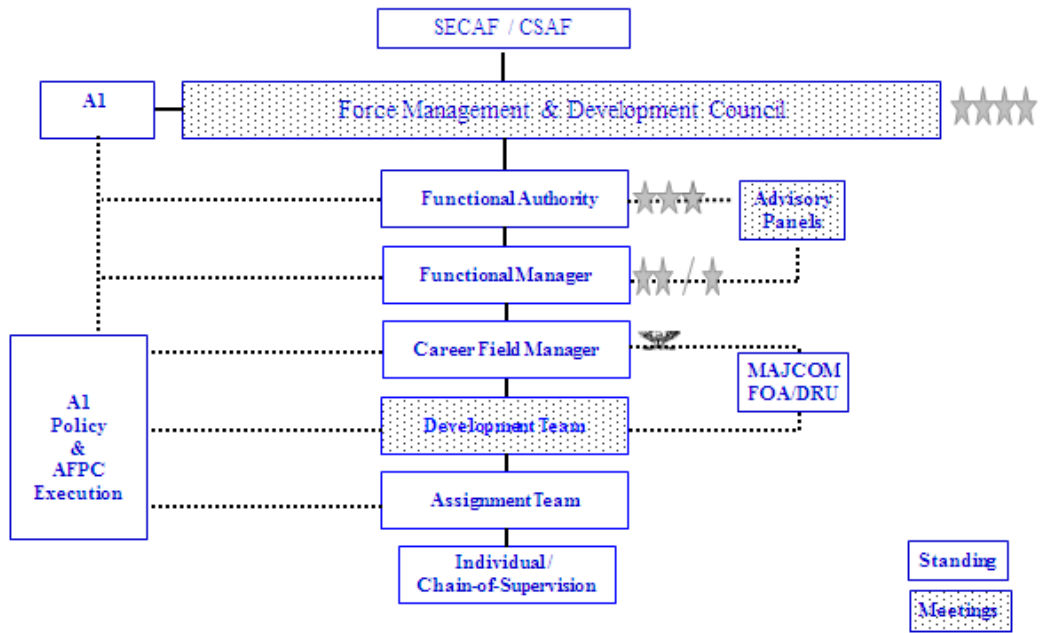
SECAF / CSAF

A1

Force Management & Development Council

Functional Authority

Advisory Panels

Functional Manager

Career Field Manager

MAJCOM FOA/DRU

A1 Policy & AFPC Execution

Development Team

Assignment Team

Individual / Chain-of-Supervision

Standing

Meetings